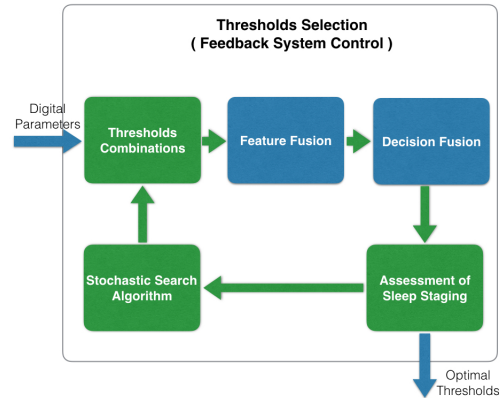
Thresholds Selection
( Feedback System Control )

Digital Parameters

Thresholds Combinations

Feature Fusion

Decision Fusion

Stochastic Search Algorithm

Assessment of Sleep Staging

Optimal Thresholds